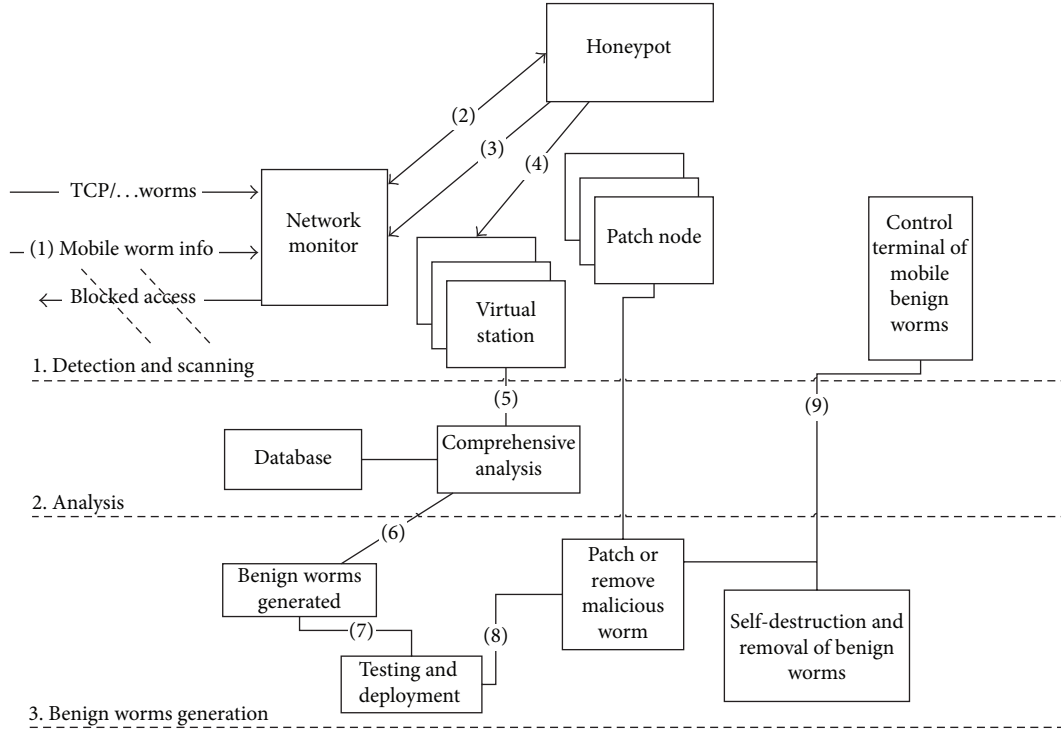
Honeypot

(2)

(3)

(4)

TCP/. . .worms

(1) Mobile worm info

Blocked access

Network monitor

Virtual station

Patch node

Control terminal of mobile benign worms

1. Detection and scanning

(5)

(9)

Database

Comprehensive analysis

2. Analysis

(6)

Benign worms generated

(7)

(8)

Patch or remove malicious worm

Testing and deployment

Self-destruction and removal of benign worms

3. Benign worms generation